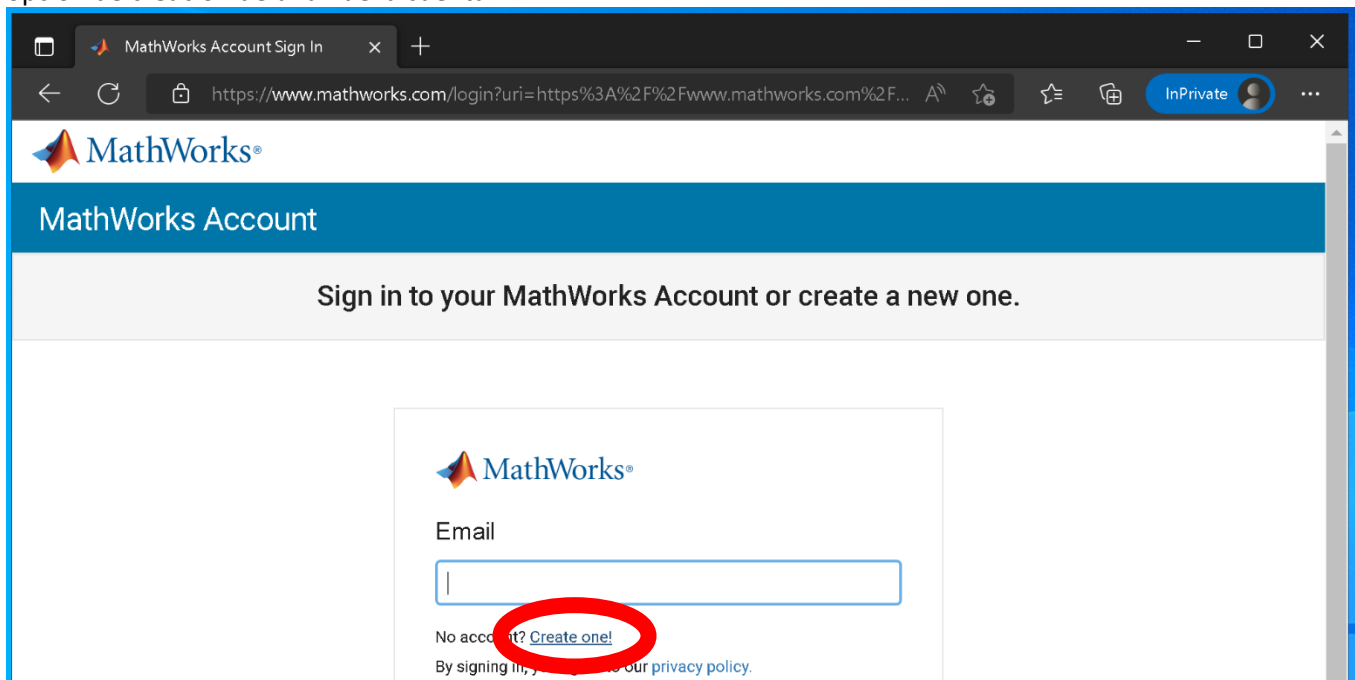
MathWorks Account Sign In

https://www.mathworks.com/login?uri=https%3A%2F%2Fwww.mathworks.com%2F...

InPrivate

MathWorks®

MathWorks Account

Sign in to your MathWorks Account or create a new one.

MathWorks®

Email

No acco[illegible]t? Create one!

By signing in, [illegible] our privacy policy.